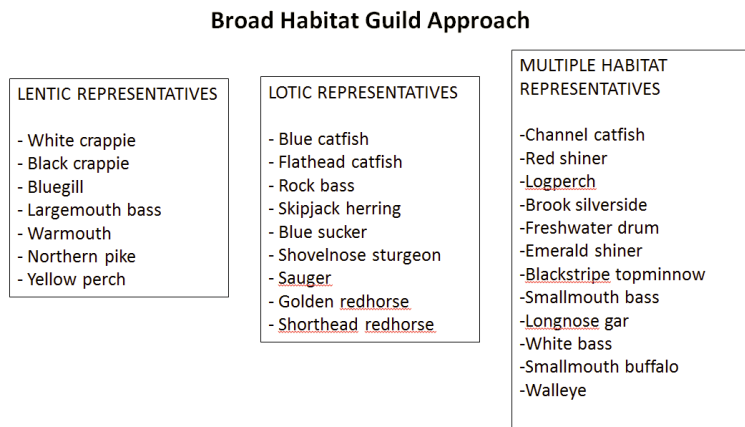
Broad Habitat Guild Approach

LENTIC REPRESENTATIVES

- White crappie
- Black crappie
- Bluegill
- Largemouth bass
- Warmouth
- Northern pike
- Yellow perch

LOTIC REPRESENTATIVES

- Blue catfish
- Flathead catfish
- Rock bass
- Skipjack herring
- Blue sucker
- Shovelnose sturgeon
- Sauger
- Golden redhorse
- Shorthead redhorse

MULTIPLE HABITAT REPRESENTATIVES

-Channel catfish
-Red shiner
-Logperch
-Brook silverside
-Freshwater drum
-Emerald shiner
-Blackstripe topminnow
-Smallmouth bass
-Longnose gar
-White bass
-Smallmouth buffalo
-Walleye